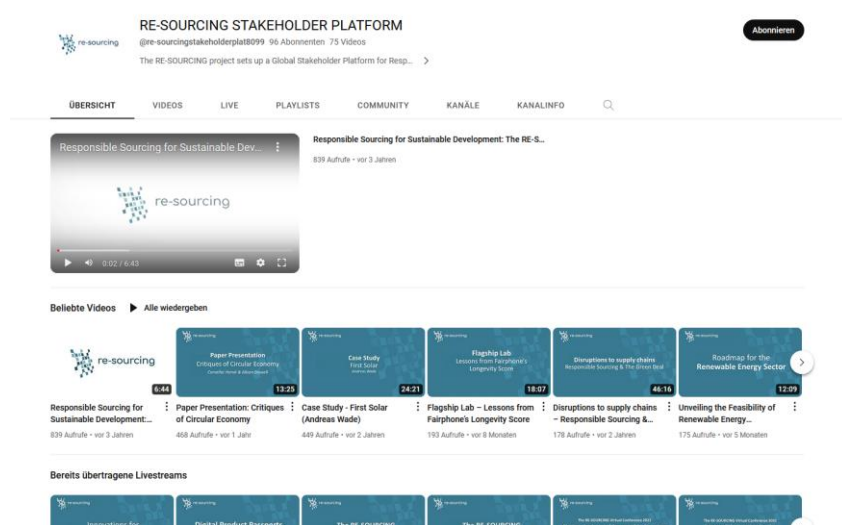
re-sourcing

RE-SOURCING STAKEHOLDER PLATFORM

@re-sourcingstakeholderplat8099 96 Abonnenten 75 Videos

The RE-SOURCING project sets up a Global Stakeholder Platform for Resp... >

Abonnieren

ÜBERSICHT VIDEOS LIVE PLAYLISTS COMMUNITY KANÄLE KANALINFO

Responsible Sourcing for Sustainable Dev...

re-sourcing

0:02 / 6:43

Responsible Sourcing for Sustainable Development: The RE-S...

839 Aufrufe • vor 3 Jahren

Beliebte Videos ▶ Alle wiedergeben

re-sourcing
6:44
Responsible Sourcing for Sustainable Development:...
839 Aufrufe • vor 3 Jahren

re-sourcing
Paper Presentation
Critiques of Circular Economy
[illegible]
13:25
Paper Presentation: Critiques of Circular Economy
468 Aufrufe • vor 1 Jahr

re-sourcing
Case Study
First Solar
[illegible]
24:21
Case Study - First Solar (Andreas Wade)
449 Aufrufe • vor 2 Jahren

re-sourcing
Flagship Lab
Lessons from Fairphone's Longevity Score
18:07
Flagship Lab – Lessons from Fairphone's Longevity Score
193 Aufrufe • vor 8 Monaten

re-sourcing
Disruptions to supply chains
Responsible Sourcing & The Green Deal
46:16
Disruptions to supply chains – Responsible Sourcing &...
178 Aufrufe • vor 2 Jahren

re-sourcing
Roadmap for the
Renewable Energy Sector
12:09
Unveiling the Feasibility of Renewable Energy...
175 Aufrufe • vor 5 Monaten

Bereits übertragene Livestreams

re-sourcing
Innovations for
re-sourcing
Digital Product Passports
re-sourcing
The RE-SOURCING
re-sourcing
The RE-SOURCING
re-sourcing
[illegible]
re-sourcing
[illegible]